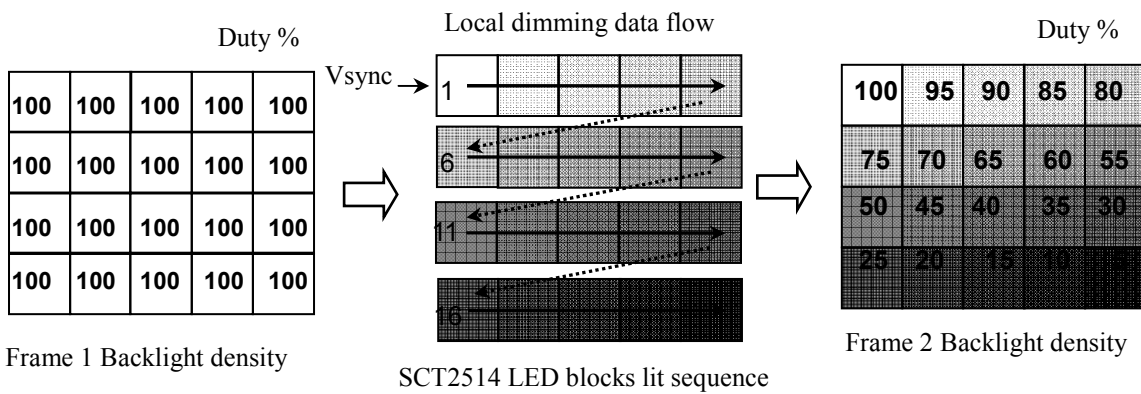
Duty %

| 100 | 100 | 100 | 100 | 100 |
|---|---|---|---|---|
| 100 | 100 | 100 | 100 | 100 |
| 100 | 100 | 100 | 100 | 100 |
| 100 | 100 | 100 | 100 | 100 |

Frame 1 Backlight density

Local dimming data flow

Vsync

1

6

11

16

SCT2514 LED blocks lit sequence

Duty %

| 100 | 95 | 90 | 85 | 80 |
|---|---|---|---|---|
| 75 | 70 | 65 | 60 | 55 |
| 50 | 45 | 40 | 35 | 30 |
| 25 | 20 | 15 | 10 | 5 |

Frame 2 Backlight density